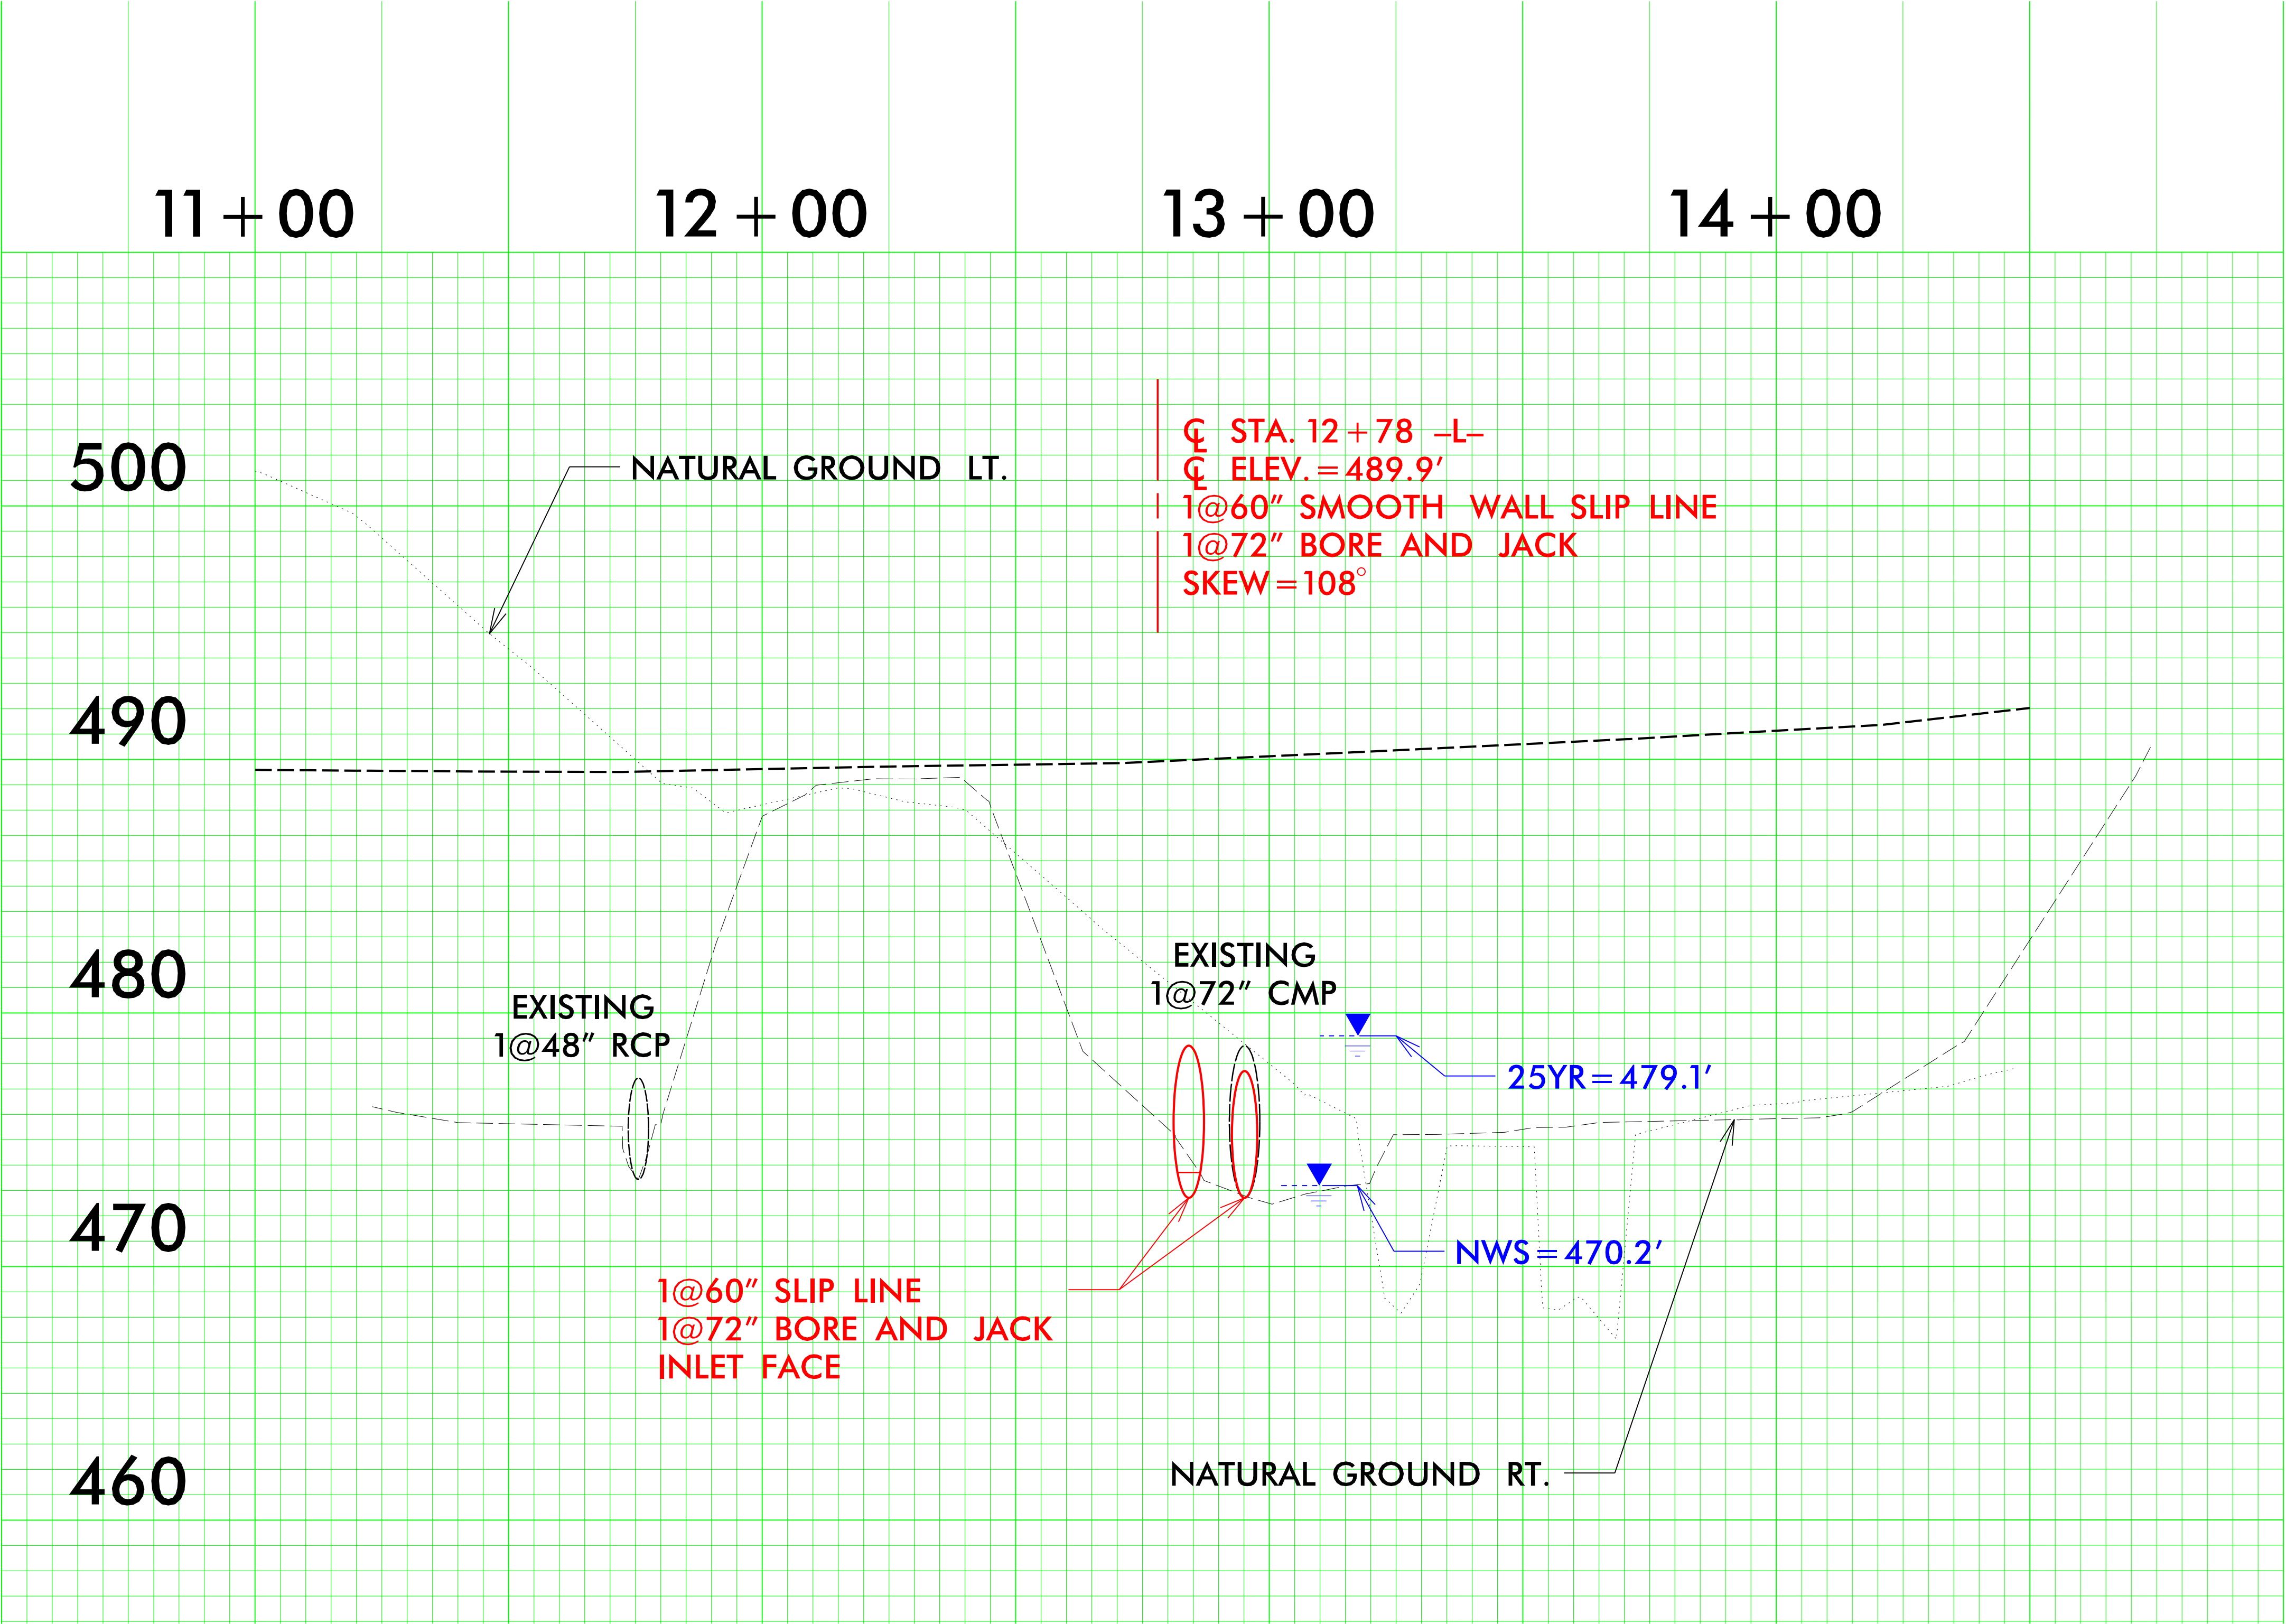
11 + 00
12 + 00
13 + 00
14 + 00

500
490
480
470
460

NATURAL GROUND LT.

℄ STA. 12 + 78 –L–
℄ ELEV. = 489.9′
1@60″ SMOOTH WALL SLIP LINE
1@72″ BORE AND JACK
SKEW = 108°

EXISTING
1@72″ CMP

EXISTING
1@48″ RCP

25YR = 479.1′

NWS = 470.2′

1@60″ SLIP LINE
1@72″ BORE AND JACK
INLET FACE

NATURAL GROUND RT.